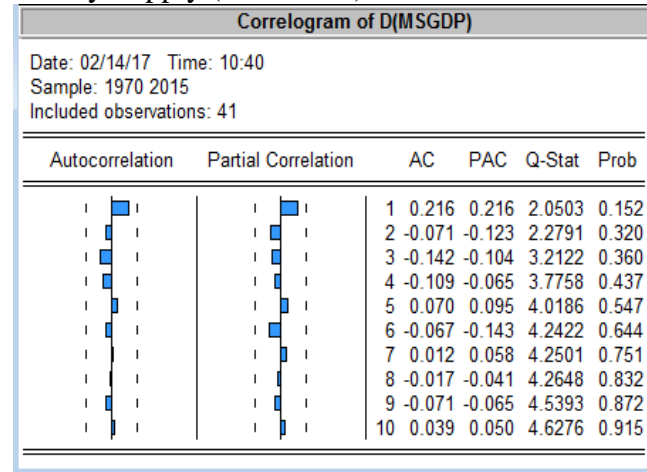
Correlogram of D(MSGDP)

Date: 02/14/17 Time: 10:40
Sample: 1970 2015
Included observations: 41

| Autocorrelation | Partial Correlation | | AC | PAC | Q-Stat | Prob |
|---|---|---|---|---|---|---|
| | | 1 | 0.216 | 0.216 | 2.0503 | 0.152 |
| | | 2 | -0.071 | -0.123 | 2.2791 | 0.320 |
| | | 3 | -0.142 | -0.104 | 3.2122 | 0.360 |
| | | 4 | -0.109 | -0.065 | 3.7758 | 0.437 |
| | | 5 | 0.070 | 0.095 | 4.0186 | 0.547 |
| | | 6 | -0.067 | -0.143 | 4.2422 | 0.644 |
| | | 7 | 0.012 | 0.058 | 4.2501 | 0.751 |
| | | 8 | -0.017 | -0.041 | 4.2648 | 0.832 |
| | | 9 | -0.071 | -0.065 | 4.5393 | 0.872 |
| | | 10 | 0.039 | 0.050 | 4.6276 | 0.915 |